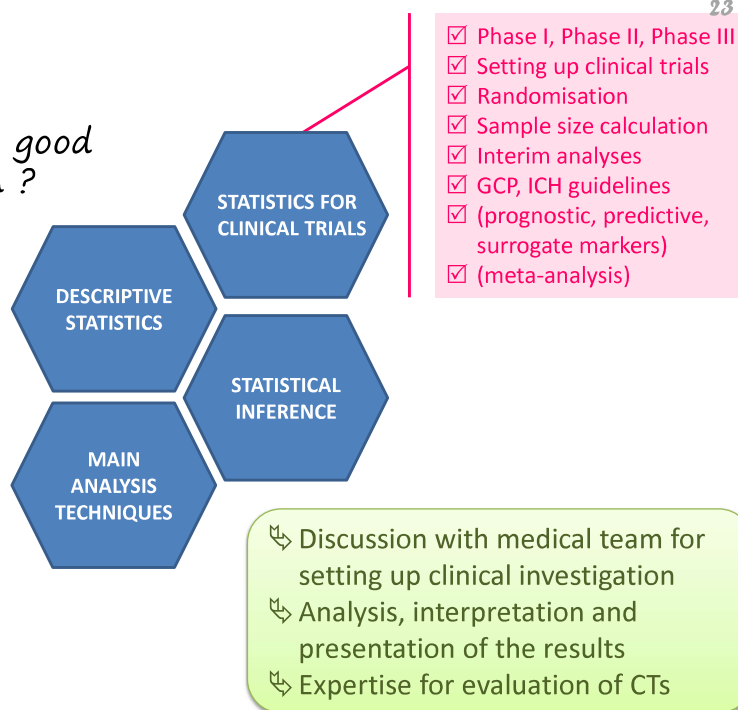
23

good
?

☑ Phase I, Phase II, Phase III
☑ Setting up clinical trials
☑ Randomisation
☑ Sample size calculation
☑ Interim analyses
☑ GCP, ICH guidelines
☑ (prognostic, predictive, surrogate markers)
☑ (meta-analysis)

STATISTICS FOR CLINICAL TRIALS

DESCRIPTIVE STATISTICS

STATISTICAL INFERENCE

MAIN ANALYSIS TECHNIQUES

↳ Discussion with medical team for setting up clinical investigation
↳ Analysis, interpretation and presentation of the results
↳ Expertise for evaluation of CTs